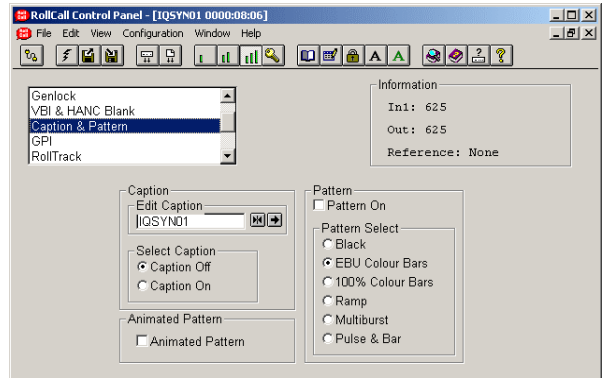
RollCall Control Panel - [IQSYN01 0000:08:06]
File Edit View Configuration Window Help

A A

Genlock
VBI & HANC Blank
Caption & Pattern
GPI
RollTrack

Information
In1: 625
Out: 625
Reference: None

Caption
Edit Caption
IQSYN01

Select Caption
Caption Off
Caption On

Animated Pattern
Animated Pattern

Pattern
Pattern On

Pattern Select
Black
EBU Colour Bars
100% Colour Bars
Ramp
Multiburst
Pulse & Bar